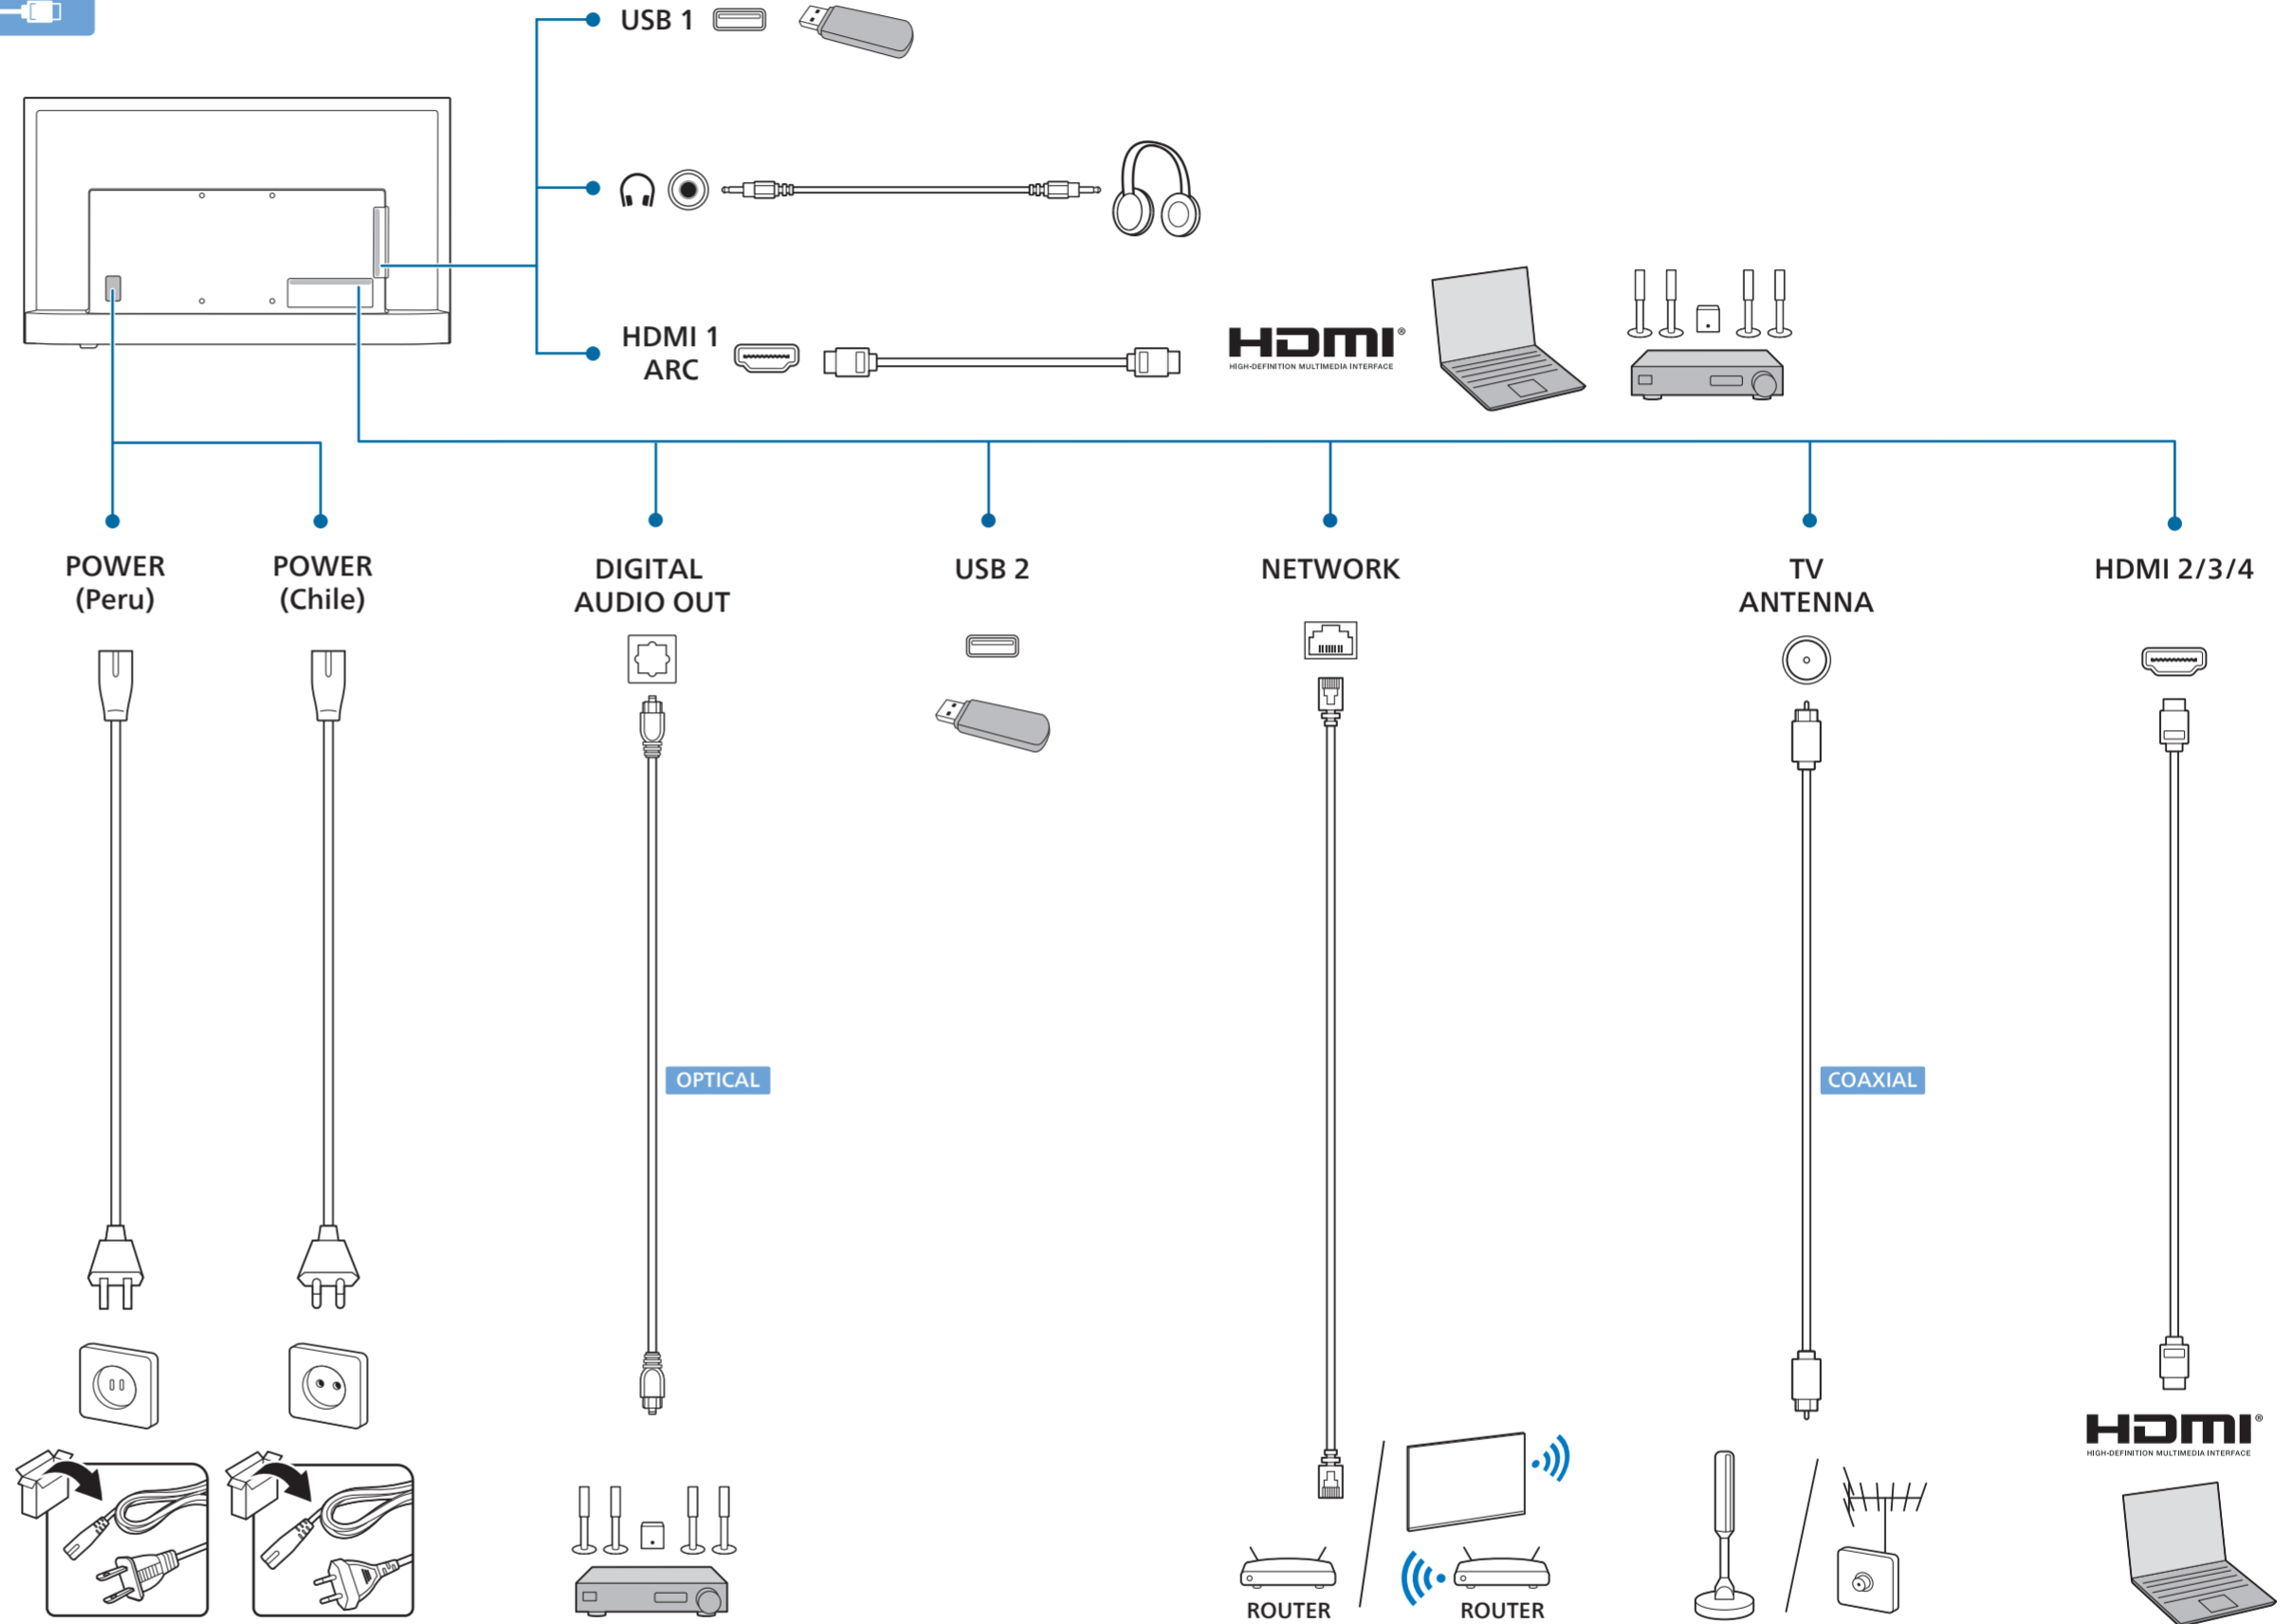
USB 1

HDMI 1
ARC

HDMI
HIGH-DEFINITION MULTIMEDIA INTERFACE

POWER
(Peru)

POWER
(Chile)

DIGITAL
AUDIO OUT

USB 2

NETWORK

TV
ANTENNA

HDMI 2/3/4

OPTICAL

COAXIAL

HDMI
HIGH-DEFINITION MULTIMEDIA INTERFACE

ROUTER

ROUTER